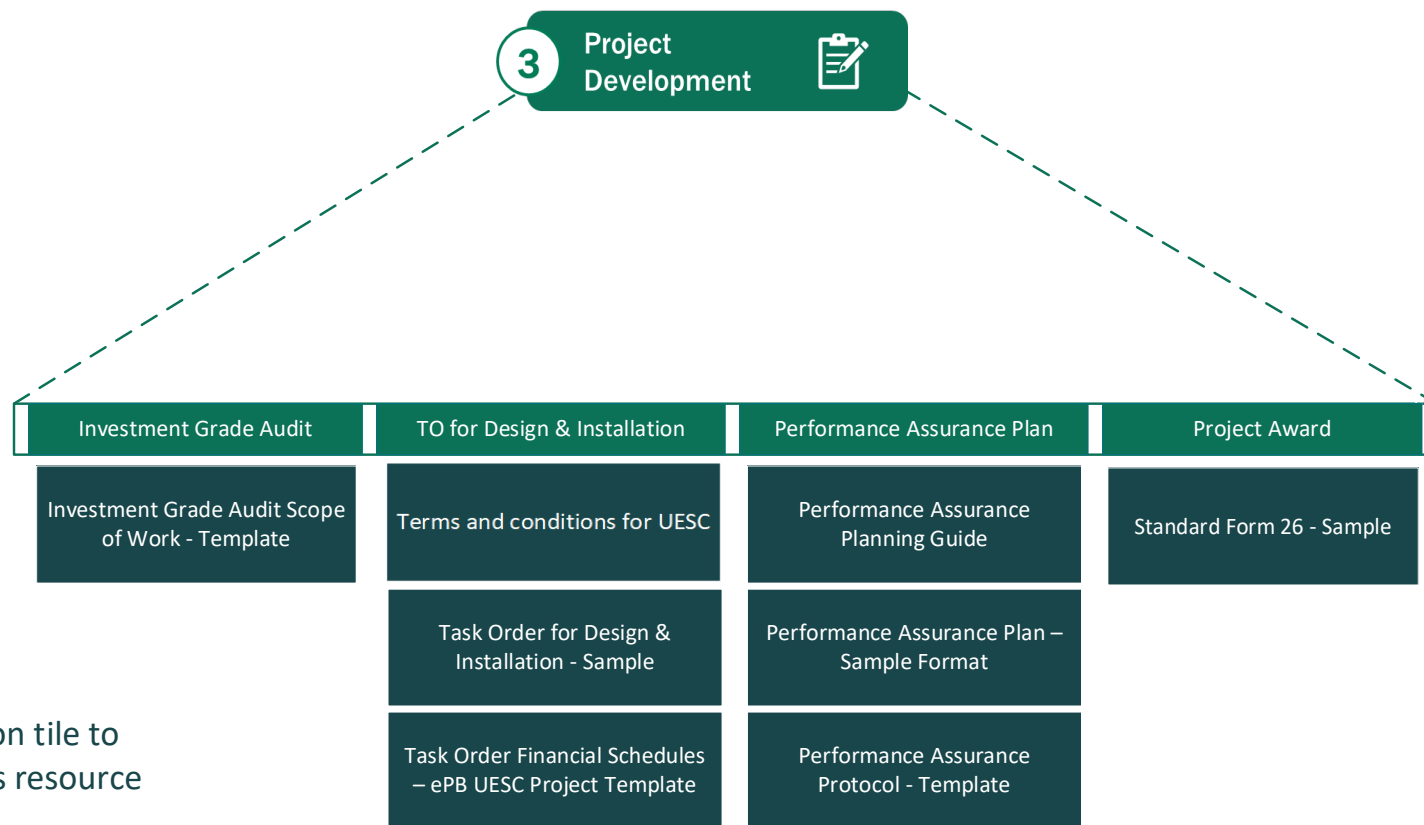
3 Project Development

Investment Grade Audit

Investment Grade Audit Scope of Work - Template

TO for Design & Installation

Terms and conditions for UESC

Task Order for Design & Installation - Sample

Task Order Financial Schedules – ePB UESC Project Template

Performance Assurance Plan

Performance Assurance Planning Guide

Performance Assurance Plan – Sample Format

Performance Assurance Protocol - Template

Project Award

Standard Form 26 - Sample

on tile to
s resource